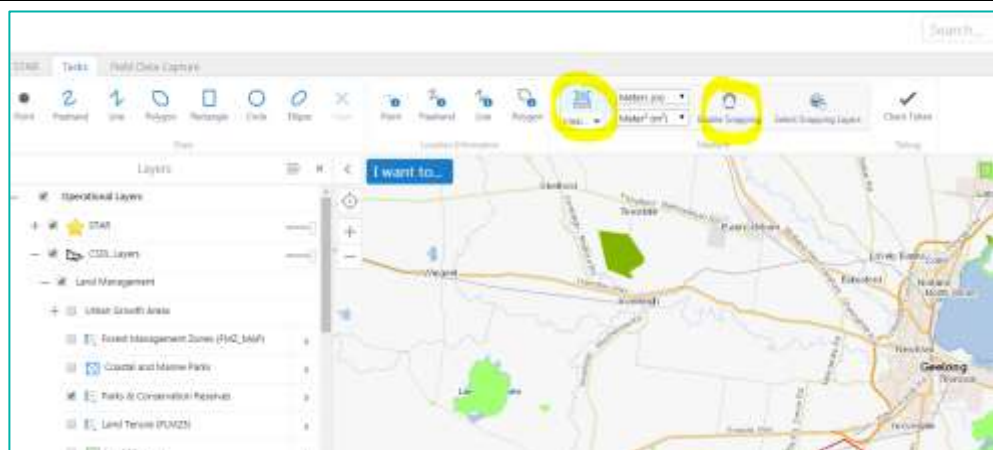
Search...

STAR Tasks Field Data Capture

Point Freehand Line Polygon Rectangle Circle Ellipse Clear

Draw

Point Freehand Line Polygon

Location Information

Meters (m)

Meter² (m²)

Enable Snapping

Select Snapping Layers

Check Token

Layers

I want to...

Operational Layers

STAR

CDS Layers

Land Management

Urban Growth Areas

Forest Management Zones (FMZ_MAP)

Coastal and Marine Parks

Parks & Conservation Reserves

Land Tenure (PLM25)

Geelong